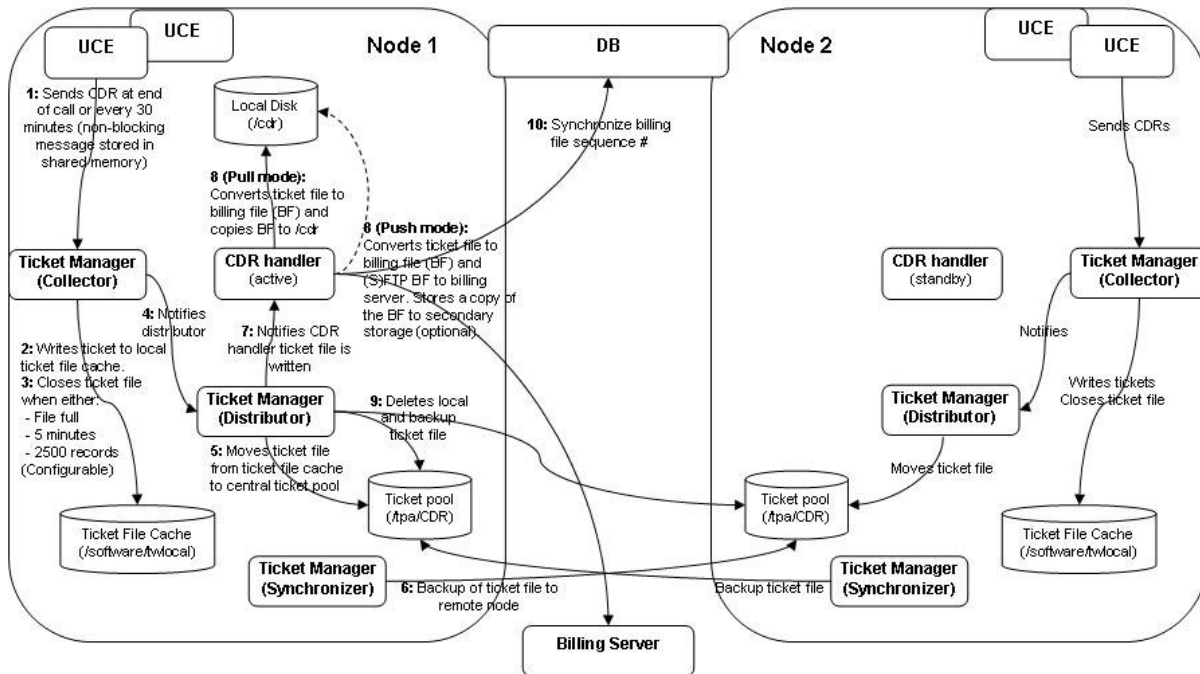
UCE

UCE

Node 1

DB

Node 2

UCE

UCE

1: Sends CDR at end of call or every 30 minutes (non-blocking message stored in shared memory)

Local Disk (/cdr)

10: Synchronize billing file sequence #

Sends CDRs

8 (Pull mode): Converts ticket file to billing file (BF) and copies BF to /cdr

8 (Push mode): Converts ticket file to billing file (BF) and (S)FTP BF to billing server. Stores a copy of the BF to secondary storage (optional)

Ticket Manager (Collector)

CDR handler (active)

CDR handler (standby)

Ticket Manager (Collector)

4: Notifies distributor

Notifies

2: Writes ticket to local ticket file cache.

3: Closes ticket file when either:
- File full
- 5 minutes
- 2500 records
(Configurable)

7: Notifies CDR handler ticket file is written

Ticket Manager (Distributor)

9: Deletes local and backup ticket file

Ticket Manager (Distributor)

Writes tickets Closes ticket file

5: Moves ticket file from ticket file cache to central ticket pool

Moves ticket file

Ticket pool (/tpa/CDR)

Ticket pool (/tpa/CDR)

Ticket File Cache (/software/twlocal)

Ticket File Cache (/software/twlocal)

Ticket Manager (Synchronizer)

6: Backup of ticket file to remote node

Backup ticket file

Ticket Manager (Synchronizer)

Billing Server